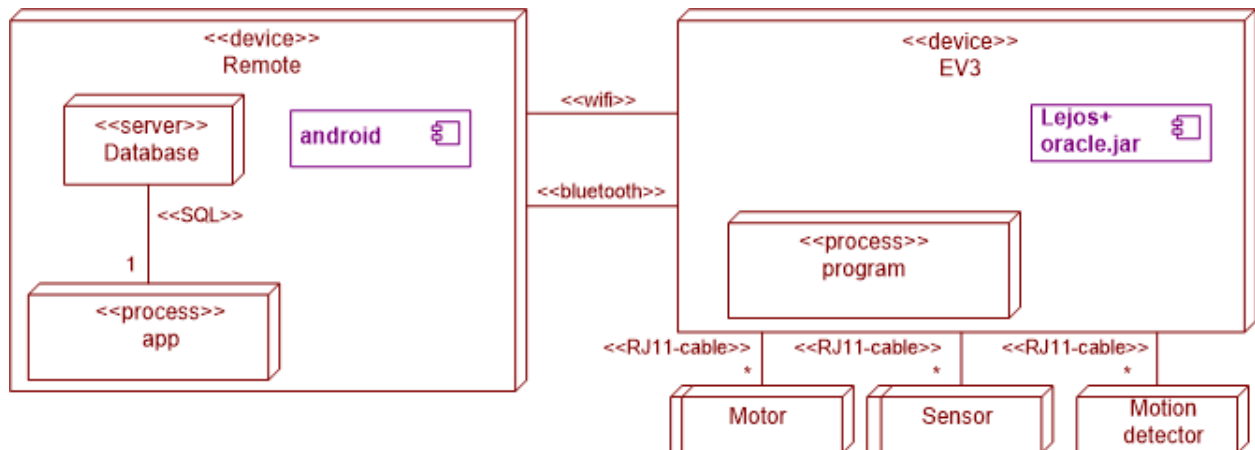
<<device>>
Remote

<<server>>
Database

android

<<SQL>>

1

<<process>>
app

<<wifi>>

<<bluetooth>>

<<device>>
EV3

Lejos+
oracle.jar

<<process>>
program

<<RJ11-cable>>
*

<<RJ11-cable>>
*

<<RJ11-cable>>
*

Motor

Sensor

Motion
detector